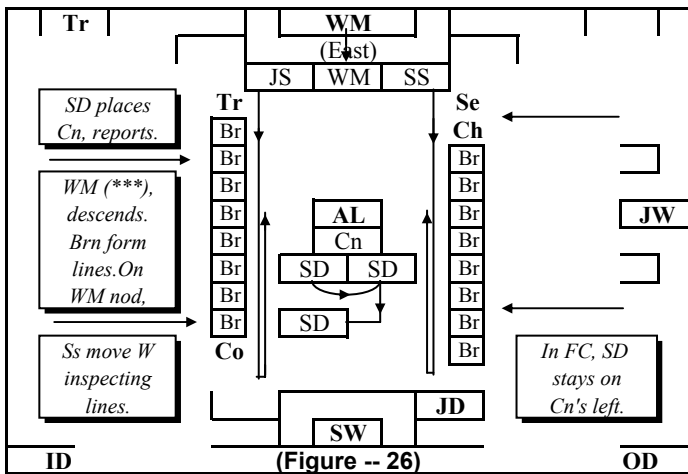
Tr

WM
(East)

JS | WM | SS

SD places Cn, reports.

WM (***), descends. Brn form lines. On WM nod,

Ss move W inspecting lines.

Tr

Br
Br
Br
Br
Br
Br
Br
Br

Co

AL
Cn
SD | SD
SD

Se
Ch

Br
Br
Br
Br
Br
Br
Br
Br
Br

JW

In FC, SD stays on Cn's left.

JD

SW

ID

(Figure -- 26)

OD